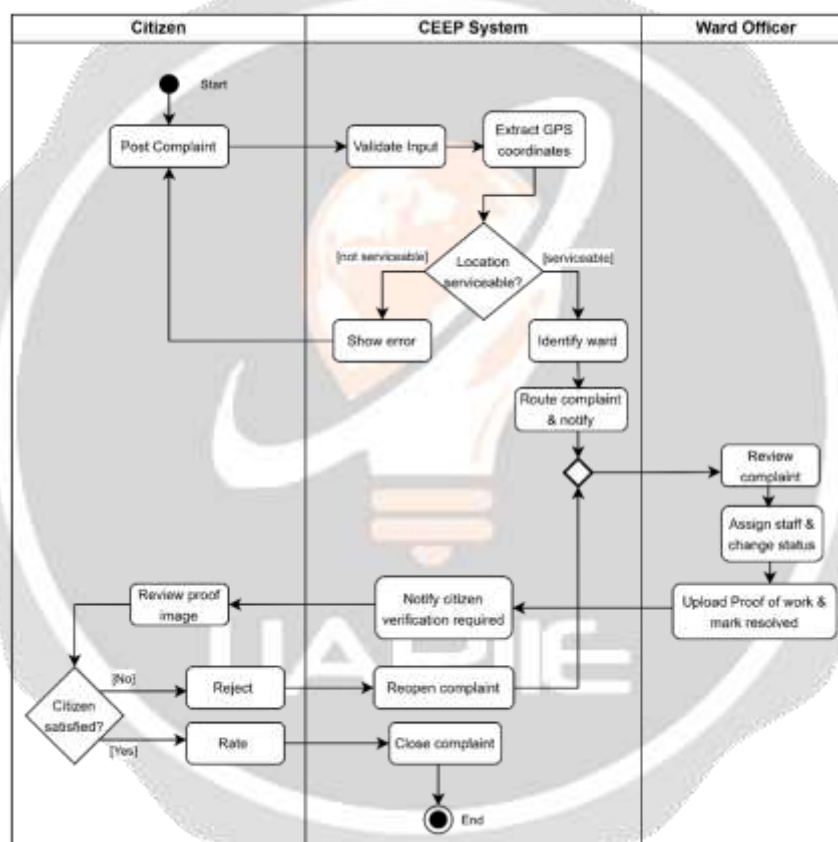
Citizen

CEEP System

Ward Officer

Start

Post Complaint

Validate Input

Extract GPS coordinates

[not serviceable]

Location serviceable?

[serviceable]

Show error

Identify ward

Route complaint & notify

Review complaint

Assign staff & change status

Review proof image

Notify citizen verification required

Upload Proof of work & mark resolved

[No]

Reject

Reopen complaint

Citizen satisfied?

[Yes]

Rate

Close complaint

End